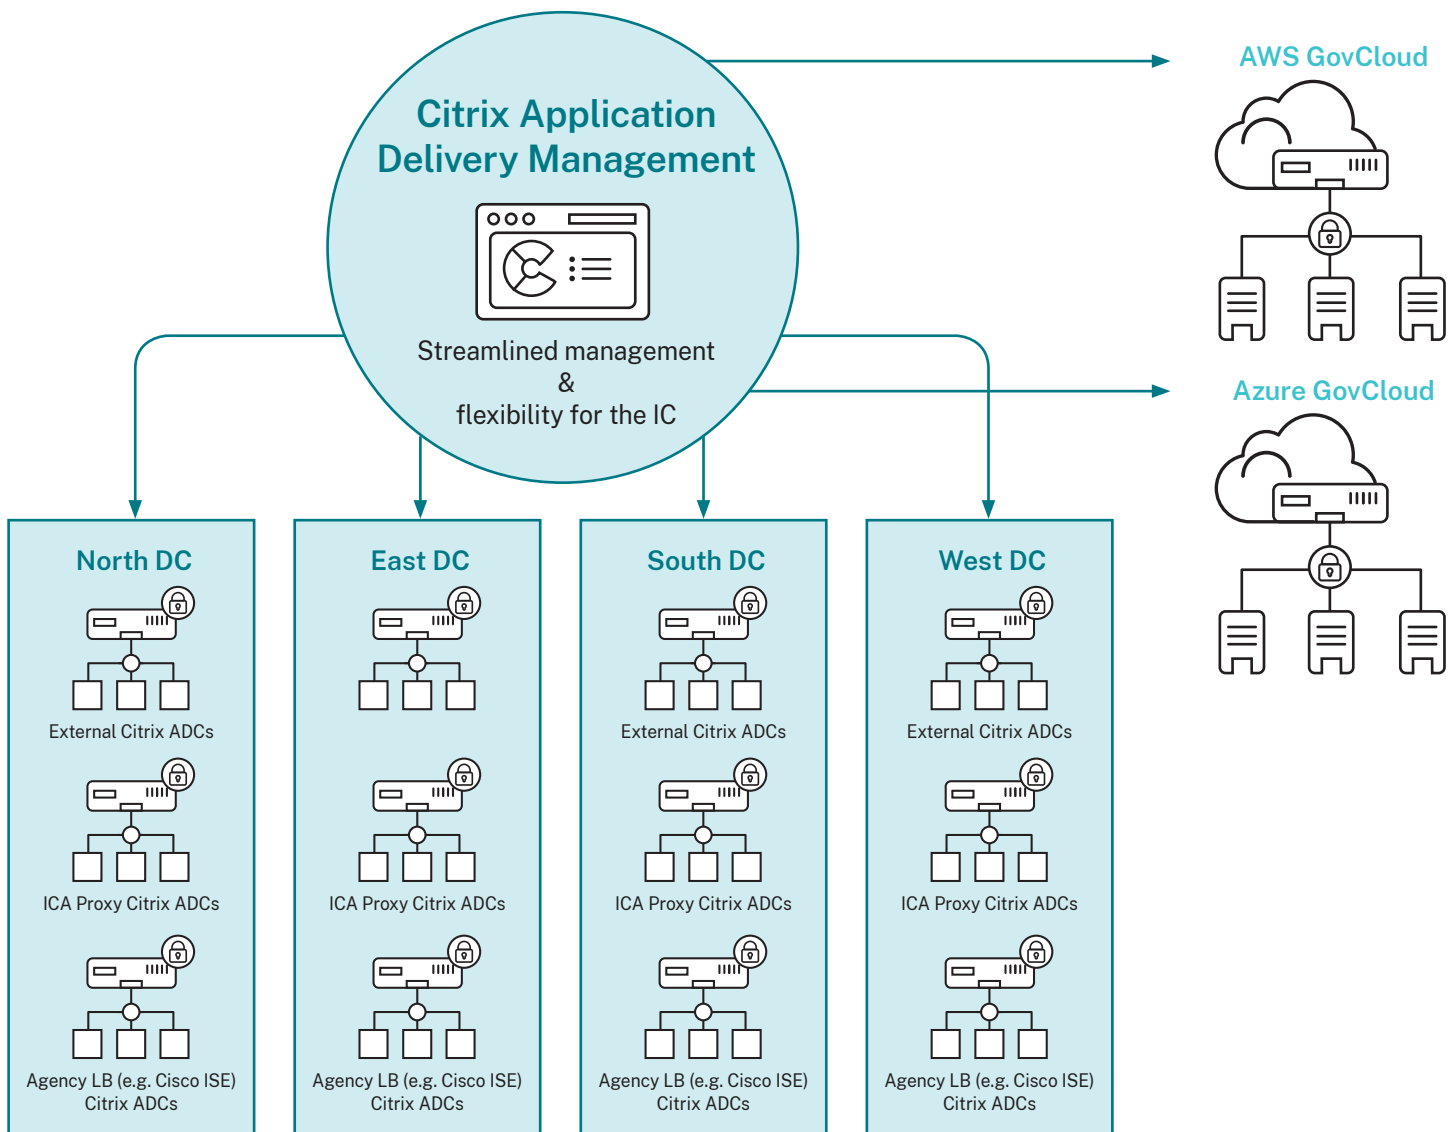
Citrix Application Delivery Management

Streamlined management
&
flexibility for the IC

AWS GovCloud

Azure GovCloud

North DC

External Citrix ADCs

ICA Proxy Citrix ADCs

Agency LB (e.g. Cisco ISE) Citrix ADCs

East DC

ICA Proxy Citrix ADCs

Agency LB (e.g. Cisco ISE) Citrix ADCs

South DC

External Citrix ADCs

ICA Proxy Citrix ADCs

Agency LB (e.g. Cisco ISE) Citrix ADCs

West DC

External Citrix ADCs

ICA Proxy Citrix ADCs

Agency LB (e.g. Cisco ISE) Citrix ADCs